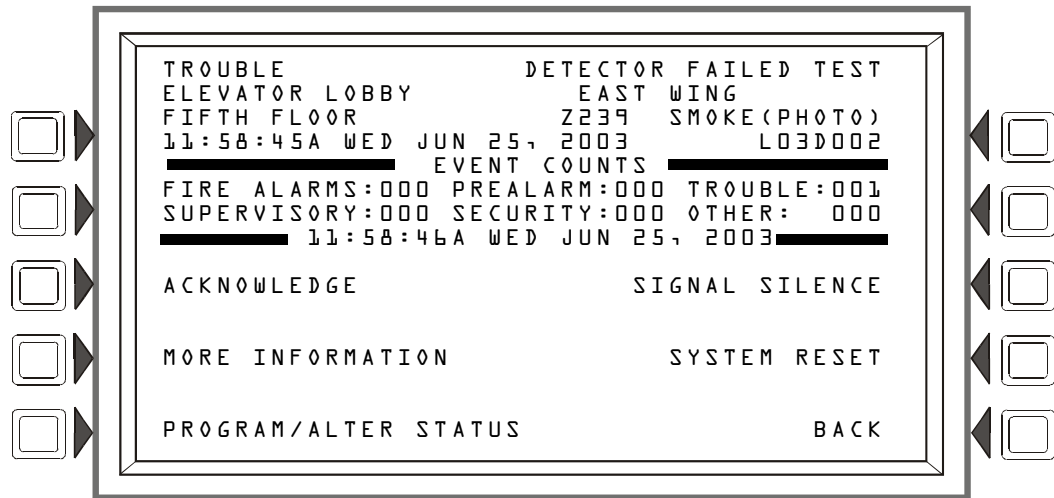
TROUBLE DETECTOR FAILED TEST
ELEVATOR LOBBY EAST WING
FIFTH FLOOR Z239 SMOKE(PHOTO)
11:58:45A WED JUN 25, 2003 L03D002

EVENT COUNTS

FIRE ALARMS:000 PREALARM:000 TROUBLE:001
SUPERVISORY:000 SECURITY:000 OTHER: 000

11:58:46A WED JUN 25, 2003

ACKNOWLEDGE SIGNAL SILENCE

MORE INFORMATION SYSTEM RESET

PROGRAM/ALTER STATUS BACK